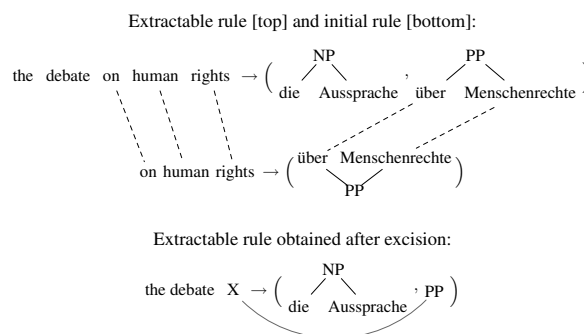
Extractable rule [top] and initial rule [bottom]:

the debate on human rights → ( NP die Aussprache , PP über Menschenrechte )

on human rights → ( über Menschenrechte PP )

Extractable rule obtained after excision:

the debate X → ( NP die Aussprache , PP )